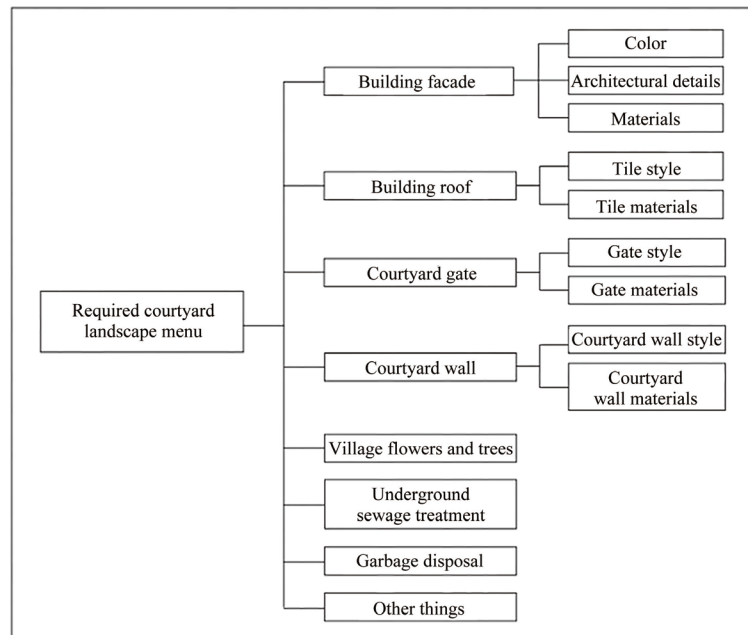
Required courtyard landscape menu

Building facade

Color

Architectural details

Materials

Building roof

Tile style

Tile materials

Courtyard gate

Gate style

Gate materials

Courtyard wall

Courtyard wall style

Courtyard wall materials

Village flowers and trees

Underground sewage treatment

Garbage disposal

Other things